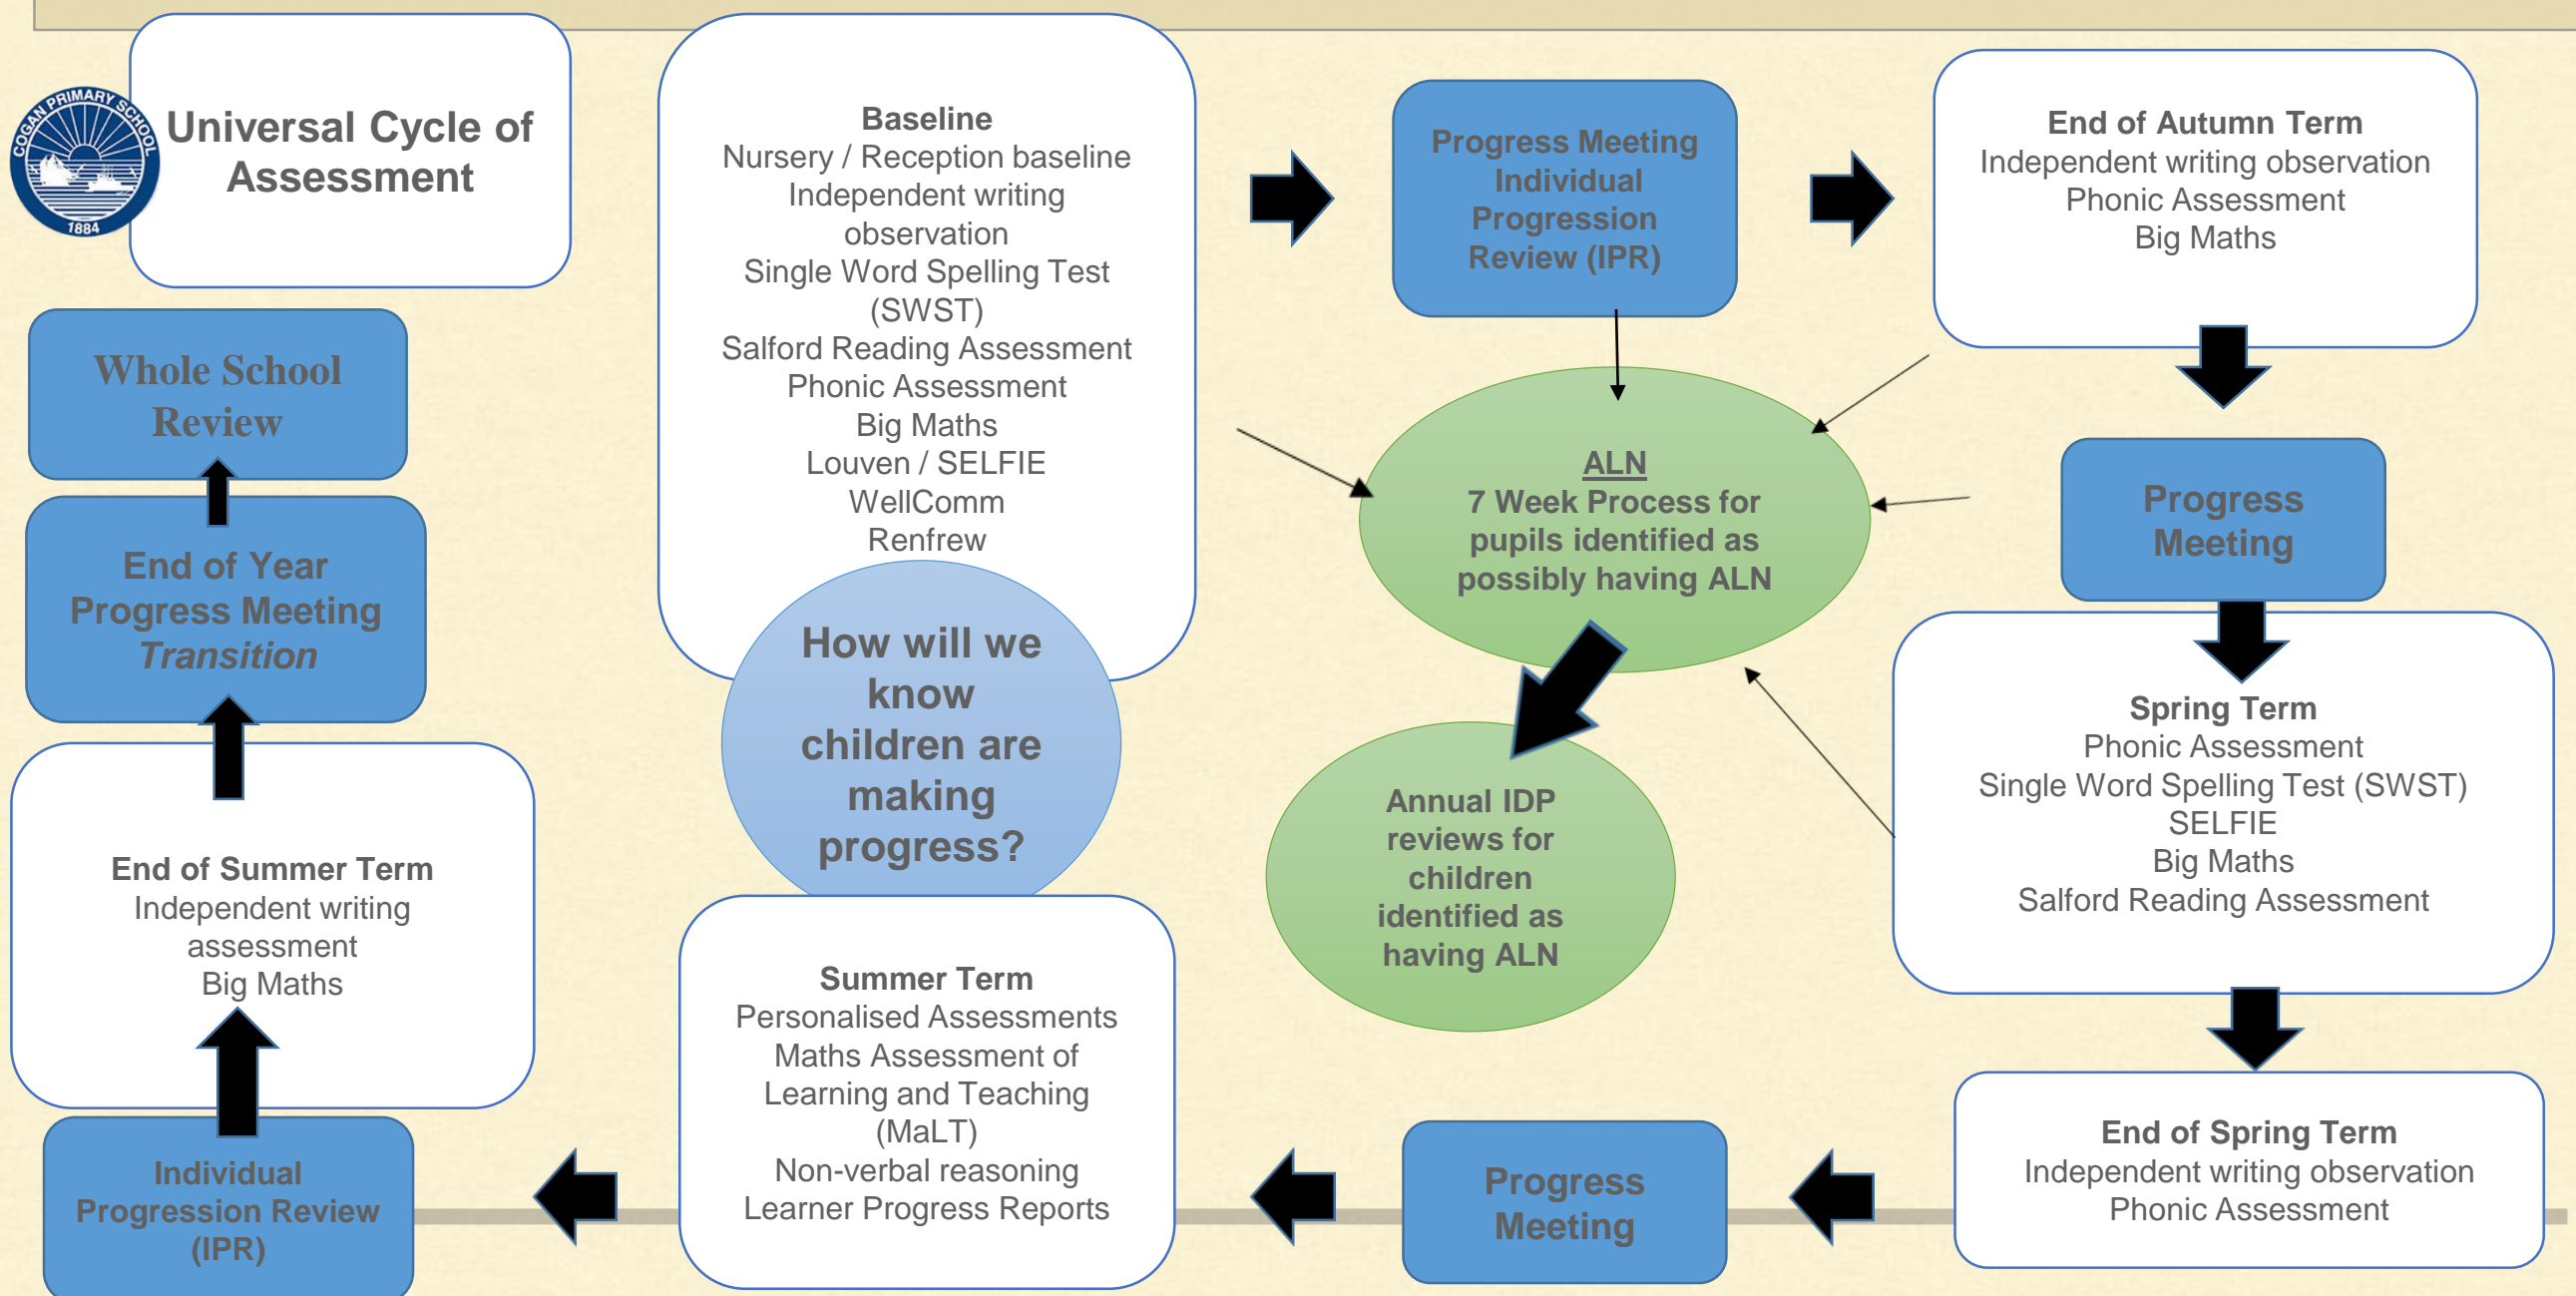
COGAN PRIMARY SCHOOL 1884

Universal Cycle of Assessment

Baseline
Nursery / Reception baseline
Independent writing observation
Single Word Spelling Test (SWST)
Salford Reading Assessment
Phonic Assessment
Big Maths
Louven / SELFIE
WellComm
Renfrew

Progress Meeting Individual Progression Review (IPR)

End of Autumn Term
Independent writing observation
Phonic Assessment
Big Maths

Whole School Review

End of Year Progress Meeting
*Transition*

How will we know children are making progress?

ALN
7 Week Process for pupils identified as possibly having ALN

Progress Meeting

Annual IDP reviews for children identified as having ALN

Spring Term
Phonic Assessment
Single Word Spelling Test (SWST)
SELFIE
Big Maths
Salford Reading Assessment

End of Summer Term
Independent writing assessment
Big Maths

Summer Term
Personalised Assessments
Maths Assessment of Learning and Teaching (MaLT)
Non-verbal reasoning
Learner Progress Reports

End of Spring Term
Independent writing observation
Phonic Assessment

Individual Progression Review (IPR)

Progress Meeting